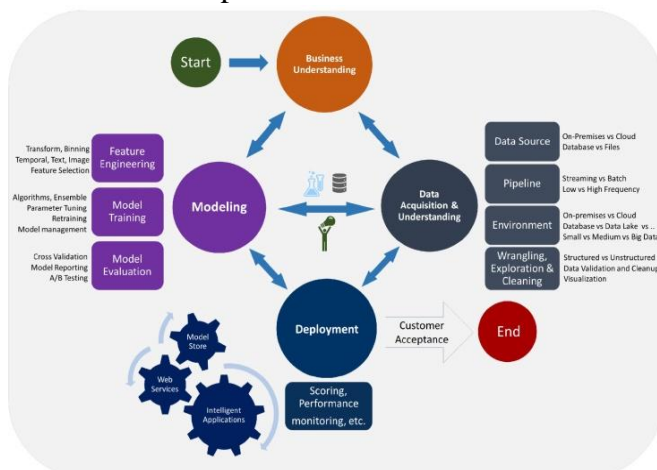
Start

Business Understanding

Transform, Binning
Temporal, Text, Image
Feature Selection

Feature Engineering

Algorithms, Ensemble
Parameter Tuning
Retraining
Model management

Model Training

Cross Validation
Model Reporting
A/B Testing

Model Evaluation

Modeling

Data Acquisition & Understanding

Data Source

On-Premises vs Cloud
Database vs Files

Pipeline

Streaming vs Batch
Low vs High Frequency

Environment

On-premises vs Cloud
Database vs Data Lake vs ..
Small vs Medium vs Big Data

Wrangling, Exploration & Cleaning

Structured vs Unstructured
Data Validation and Cleanup
Visualization

Model Store

Web Services

Intelligent Applications

Deployment

Customer Acceptance

End

Scoring, Performance monitoring, etc.